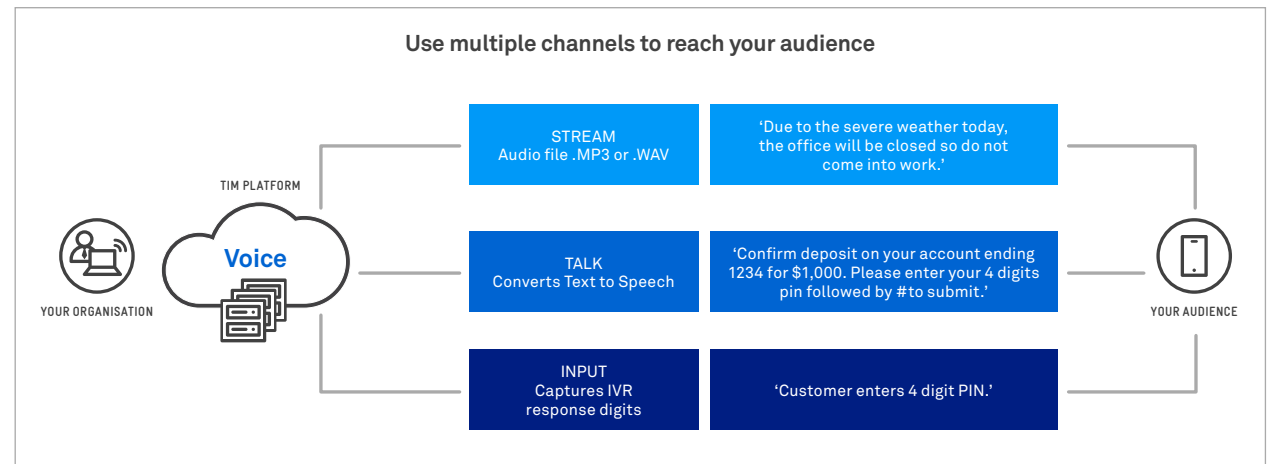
Use multiple channels to reach your audience

TIM PLATFORM

Voice

YOUR ORGANISATION

STREAM
Audio file .MP3 or .WAV

'Due to the severe weather today, the office will be closed so do not come into work.'

TALK
Converts Text to Speech

'Confirm deposit on your account ending 1234 for $1,000. Please enter your 4 digits pin followed by #to submit.'

INPUT
Captures IVR response digits

'Customer enters 4 digit PIN.'

YOUR AUDIENCE